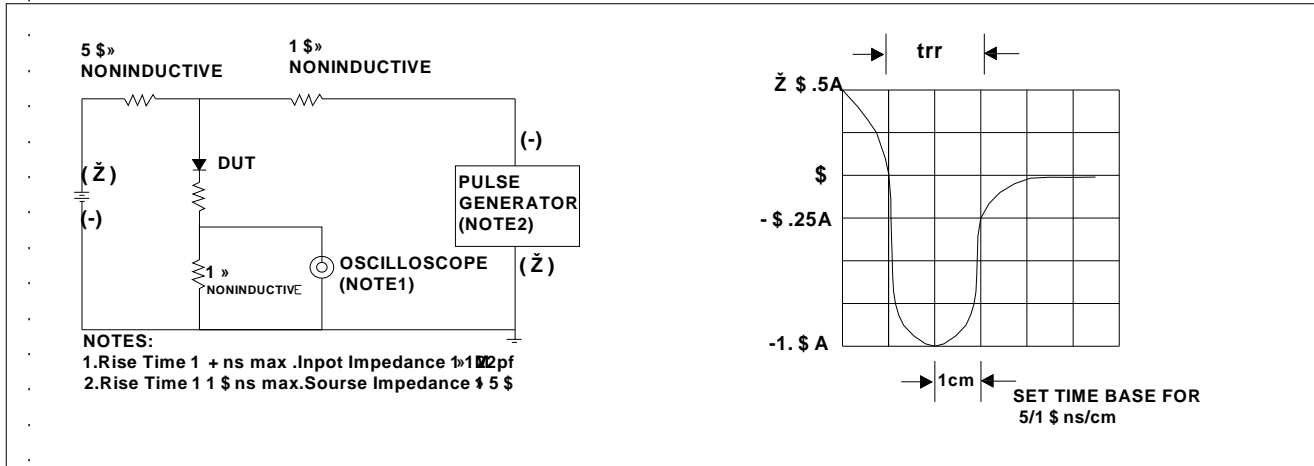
5 $»
NONINDUCTIVE

1 $»
NONINDUCTIVE

(Ž)

(-)

DUT

(-)

PULSE GENERATOR (NOTE2)

(Ž)

1 »
NONINDUCTIVE

OSCILLOSCOPE (NOTE1)

NOTES:
1.Rise Time 1 + ns max .Inpot Impedance 1»1M2pf
2.Rise Time 1 1 $ ns max.Sourse Impedance 1 5 $

trr

Ž $ .5A

$

- $ .25A

-1. $ A

1cm

SET TIME BASE FOR
5/1 $ ns/cm